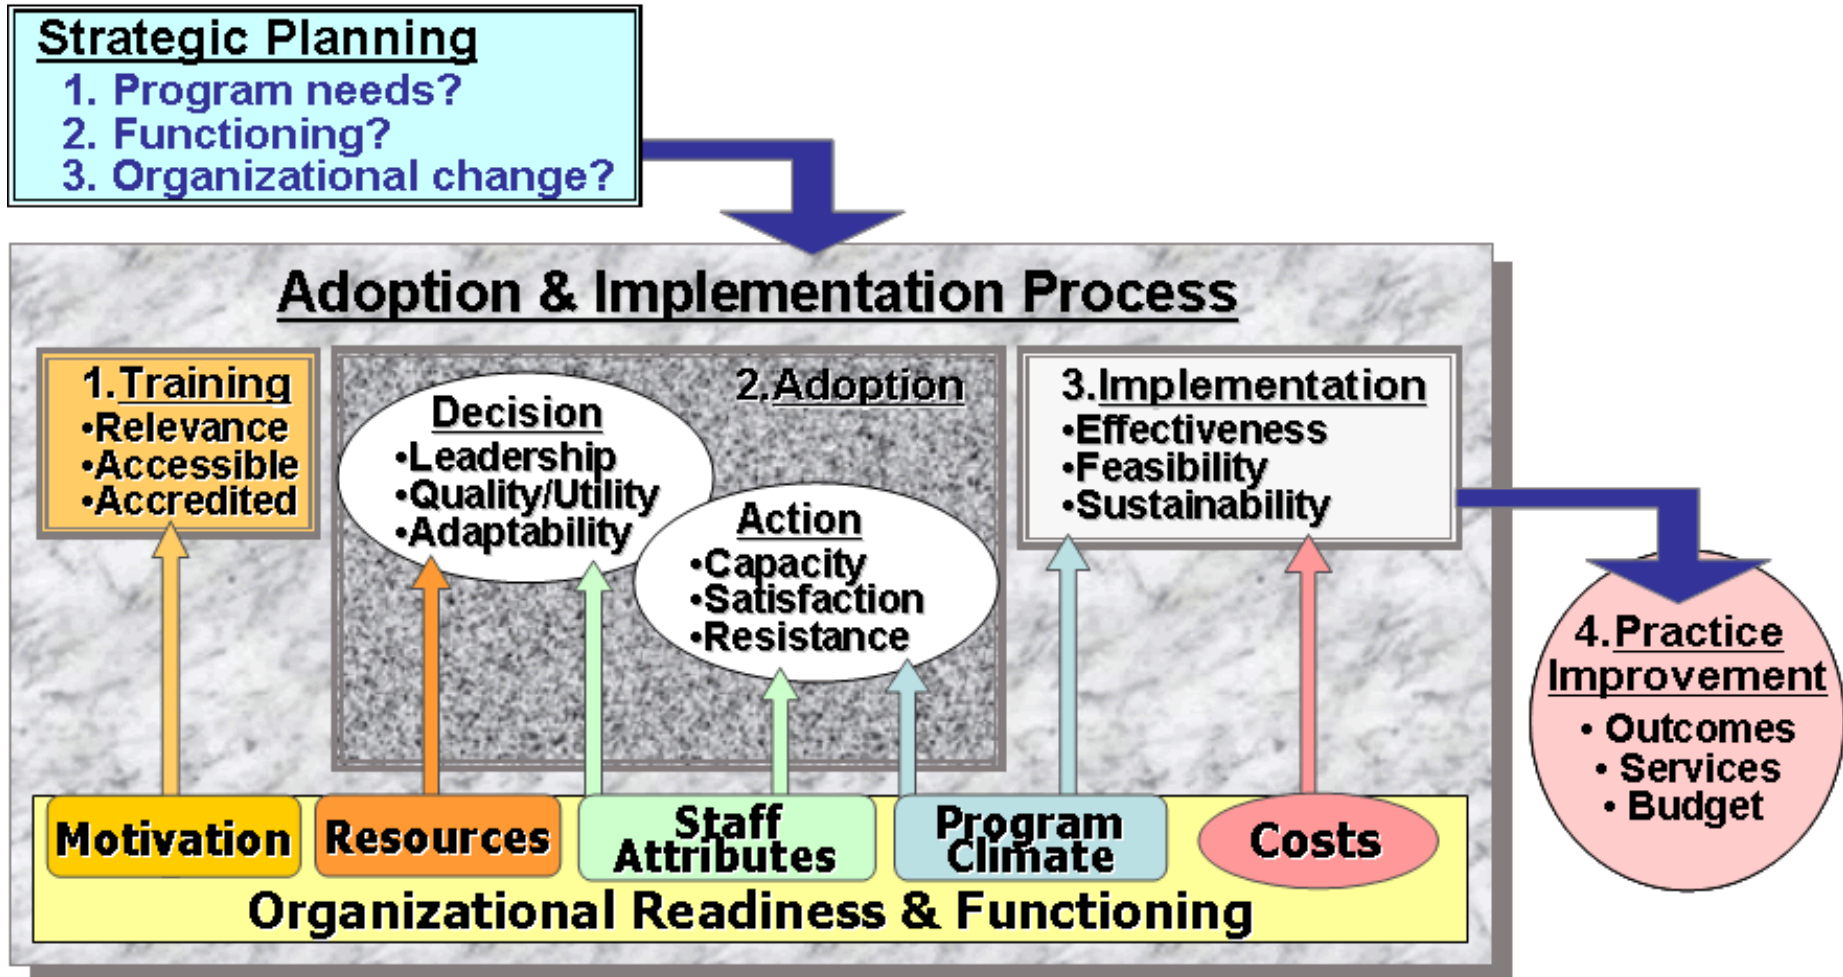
Strategic Planning
1. Program needs?
2. Functioning?
3. Organizational change?

Adoption & Implementation Process

1. Training
•Relevance
•Accessible
•Accredited

2. Adoption

Decision
•Leadership
•Quality/Utility
•Adaptability

Action
•Capacity
•Satisfaction
•Resistance

3. Implementation
•Effectiveness
•Feasibility
•Sustainability

4. Practice Improvement
• Outcomes
• Services
• Budget

Motivation
Resources
Staff Attributes
Program Climate
Costs

Organizational Readiness & Functioning